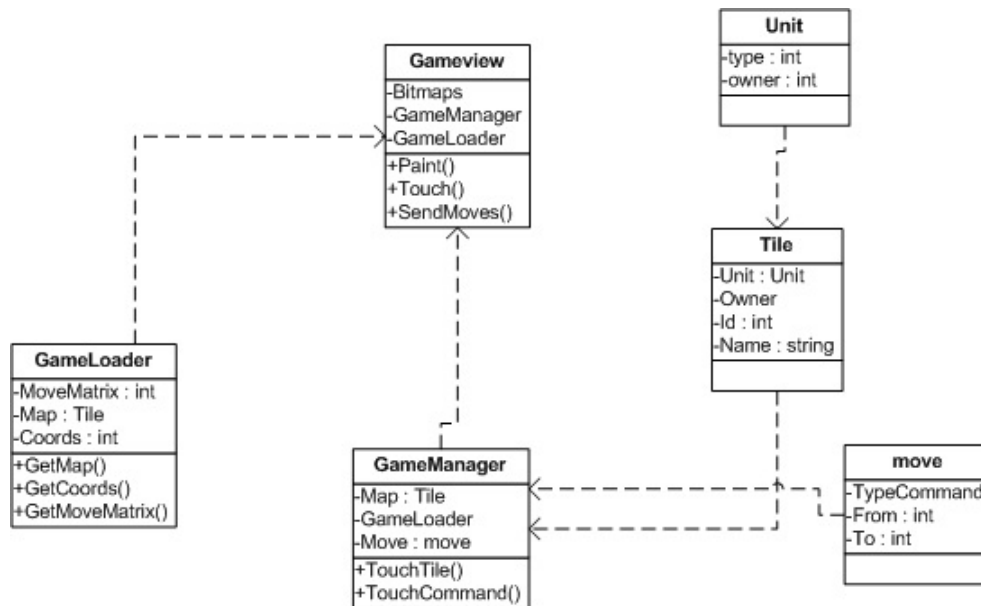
Unit
-type : int
-owner : int

Gameview
-Bitmaps
-GameManager
-GameLoader
+Paint()
+Touch()
+SendMoves()

Tile
-Unit : Unit
-Owner
-Id : int
-Name : string

GameLoader
-MoveMatrix : int
-Map : Tile
-Coords : int
+GetMap()
+GetCoords()
+GetMoveMatrix()

GameManager
-Map : Tile
-GameLoader
-Move : move
+TouchTile()
+TouchCommand()

move
-TypeCommand
-From : int
-To : int